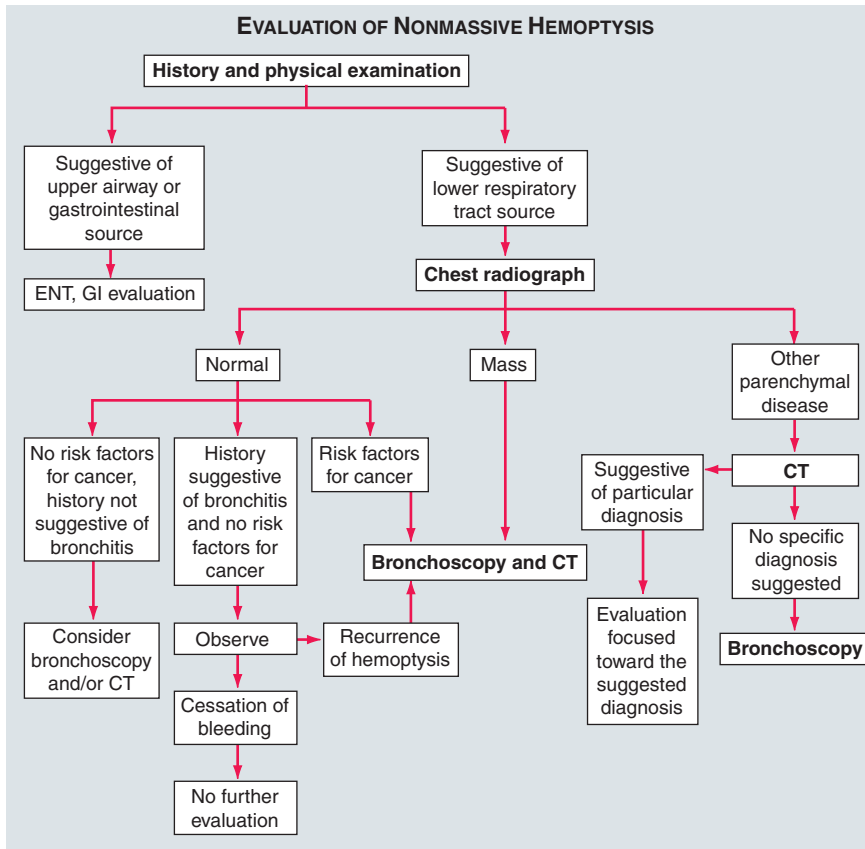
EVALUATION OF NONMASSIVE HEMOPTYSIS

History and physical examination

Suggestive of upper airway or gastrointestinal source

Suggestive of lower respiratory tract source

ENT, GI evaluation

Chest radiograph

Normal

Mass

Other parenchymal disease

No risk factors for cancer, history not suggestive of bronchitis

History suggestive of bronchitis and no risk factors for cancer

Risk factors for cancer

CT

Suggestive of particular diagnosis

No specific diagnosis suggested

Bronchoscopy and CT

Consider bronchoscopy and/or CT

Observe

Recurrence of hemoptysis

Evaluation focused toward the suggested diagnosis

Bronchoscopy

Cessation of bleeding

No further evaluation